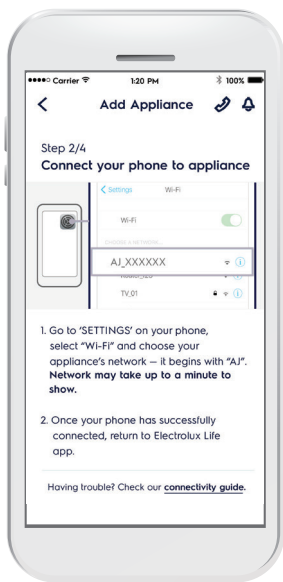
Carrier 1:20 PM 100%

Add Appliance

Step 2/4
Connect your phone to appliance

Settings Wi-Fi

Wi-Fi

AJ_XXXXXX

TV_01

1. Go to 'SETTINGS' on your phone, select "Wi-Fi" and choose your appliance's network — it begins with "AJ". Network may take up to a minute to show.

2. Once your phone has successfully connected, return to Electrolux Life app.

Having trouble? Check our connectivity guide.